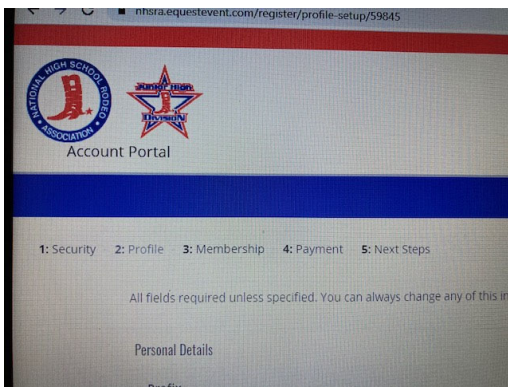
nhsra.equestevent.com/register/profile-setup/59845

NATIONAL HIGH SCHOOL RODEO ASSOCIATION

JUNIOR HIGH DIVISION

Account Portal

1: Security 2: Profile 3: Membership 4: Payment 5: Next Steps

All fields required unless specified. You can always change any of this in

Personal Details

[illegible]